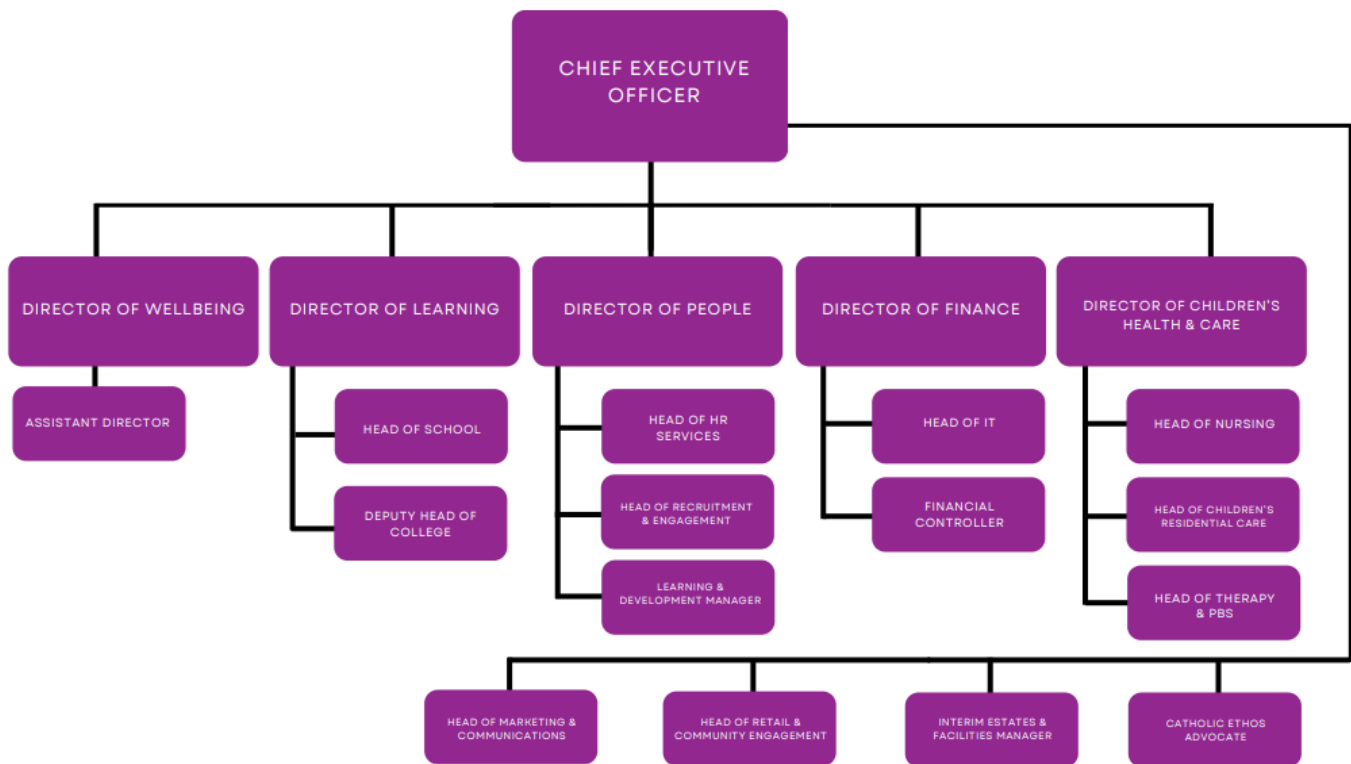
CHIEF EXECUTIVE OFFICER

DIRECTOR OF WELLBEING

ASSISTANT DIRECTOR

DIRECTOR OF LEARNING

HEAD OF SCHOOL

DEPUTY HEAD OF COLLEGE

DIRECTOR OF PEOPLE

HEAD OF HR SERVICES

HEAD OF RECRUITMENT & ENGAGEMENT

LEARNING & DEVELOPMENT MANAGER

DIRECTOR OF FINANCE

HEAD OF IT

FINANCIAL CONTROLLER

DIRECTOR OF CHILDREN'S HEALTH & CARE

HEAD OF NURSING

HEAD OF CHILDREN'S RESIDENTIAL CARE

HEAD OF THERAPY & PBS

HEAD OF MARKETING & COMMUNICATIONS

HEAD OF RETAIL & COMMUNITY ENGAGEMENT

INTERIM ESTATES & FACILITIES MANAGER

CATHOLIC ETHOS ADVOCATE